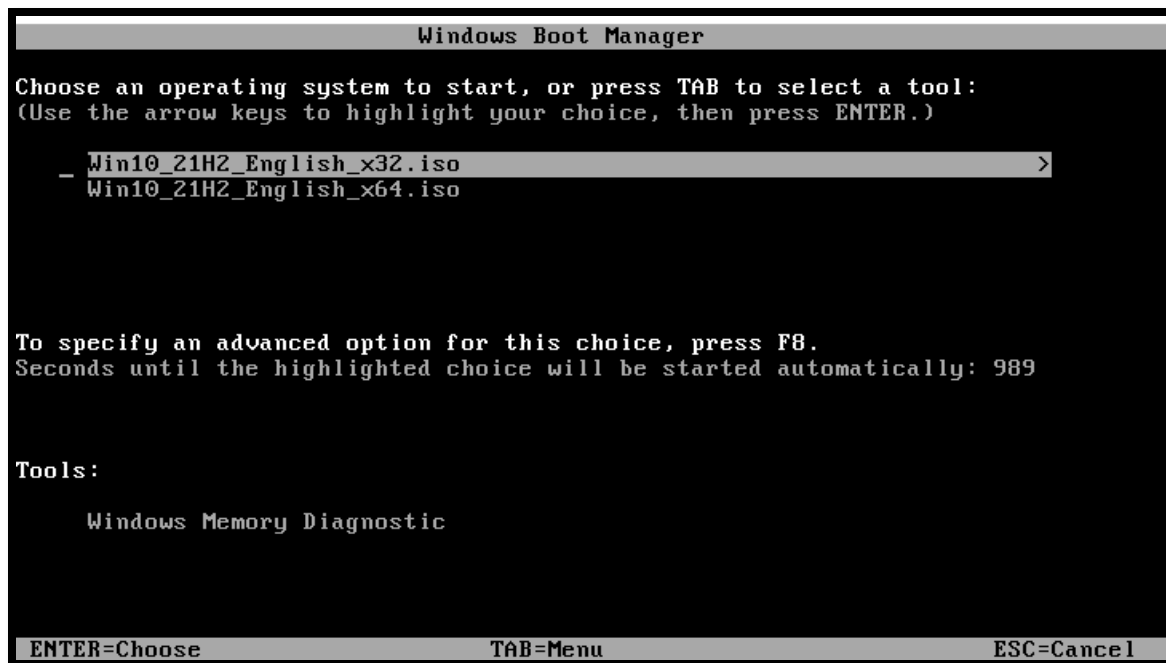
Windows Boot Manager

Choose an operating system to start, or press TAB to select a tool:
(Use the arrow keys to highlight your choice, then press ENTER.)

_ Win10_21H2_English_x32.iso >
Win10_21H2_English_x64.iso

To specify an advanced option for this choice, press F8.
Seconds until the highlighted choice will be started automatically: 989

Tools:

Windows Memory Diagnostic

ENTER=Choose TAB=Menu ESC=Cancel